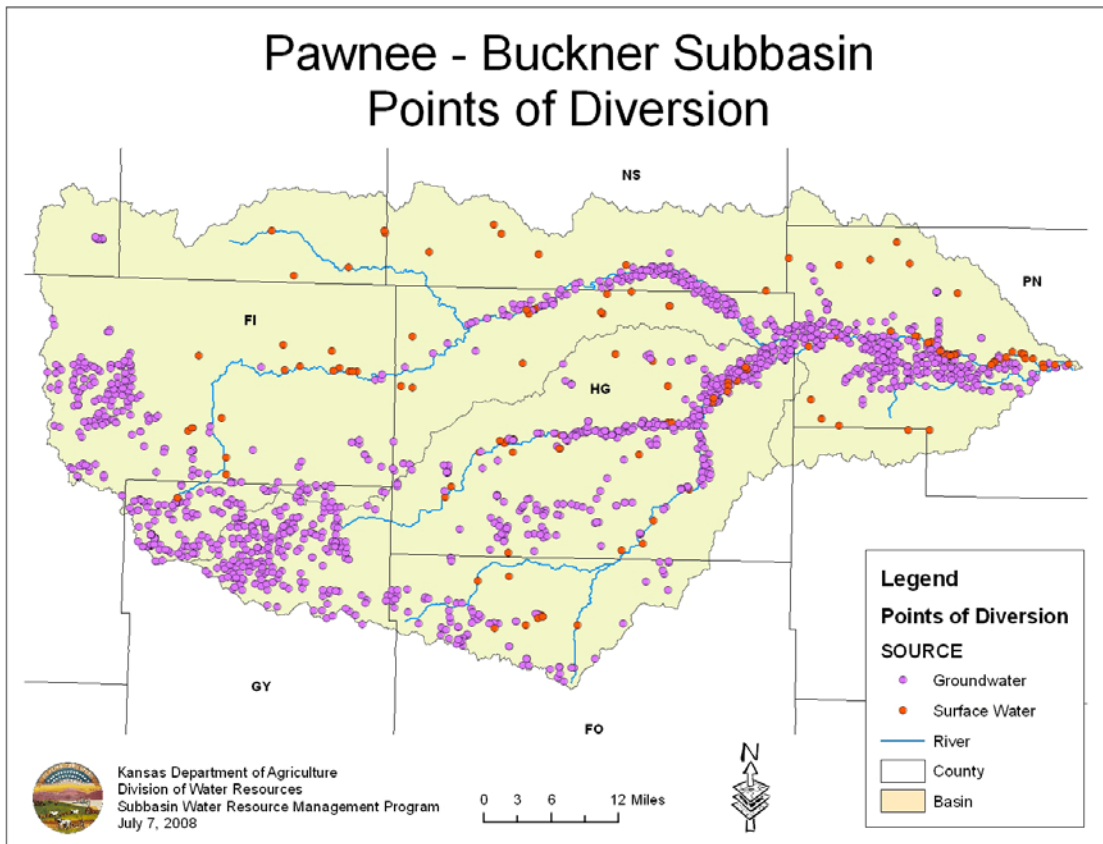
Pawnee - Buckner Subbasin
Points of Diversion

NS

PN

FI

HG

GY

FO

Legend

Points of Diversion

SOURCE

Groundwater

Surface Water

River

County

Basin

Kansas Department of Agriculture
Division of Water Resources
Subbasin Water Resource Management Program
July 7, 2008

0 3 6 12 Miles

N